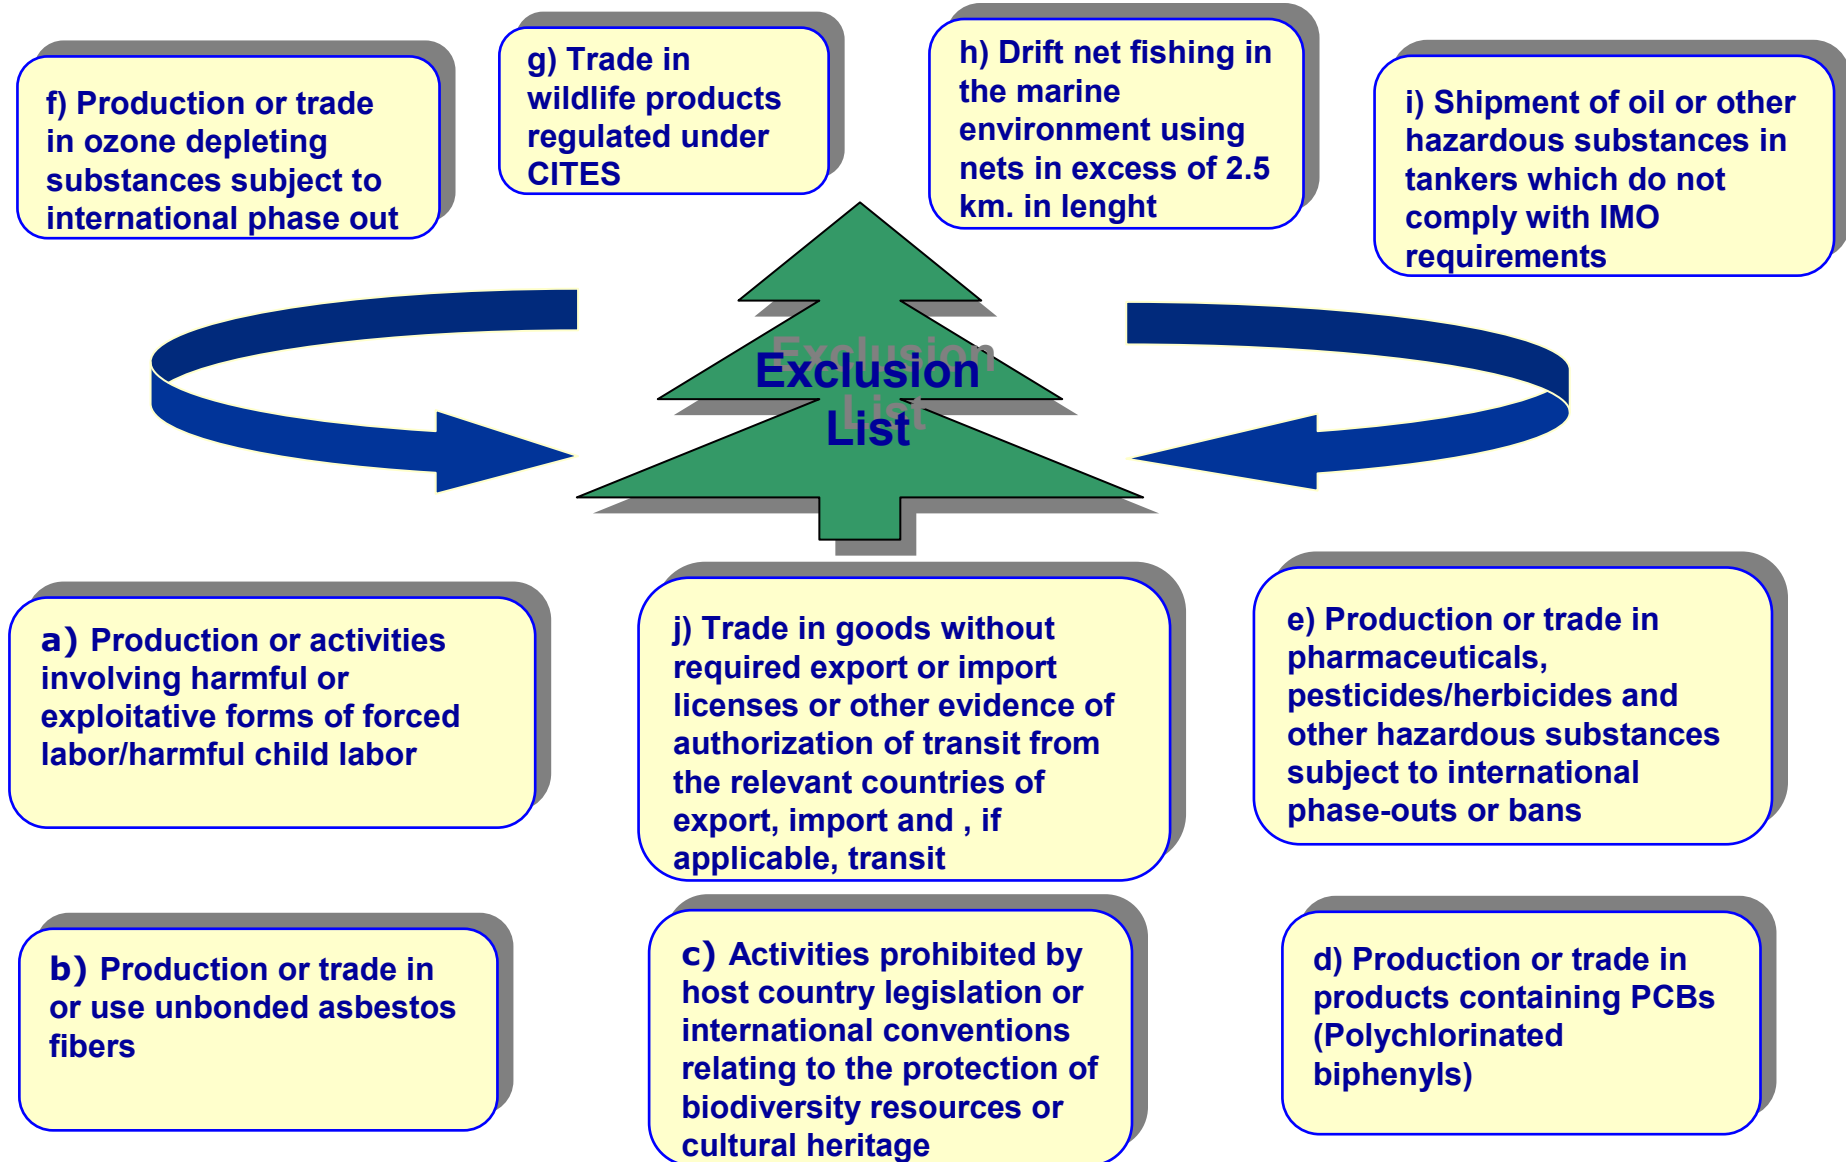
f) Production or trade in ozone depleting substances subject to international phase out

g) Trade in wildlife products regulated under CITES

h) Drift net fishing in the marine environment using nets in excess of 2.5 km. in lenght

i) Shipment of oil or other hazardous substances in tankers which do not comply with IMO requirements

Exclusion List

a) Production or activities involving harmful or exploitative forms of forced labor/harmful child labor

j) Trade in goods without required export or import licenses or other evidence of authorization of transit from the relevant countries of export, import and , if applicable, transit

e) Production or trade in pharmaceuticals, pesticides/herbicides and other hazardous substances subject to international phase-outs or bans

b) Production or trade in or use unbonded asbestos fibers

c) Activities prohibited by host country legislation or international conventions relating to the protection of biodiversity resources or cultural heritage

d) Production or trade in products containing PCBs (Polychlorinated biphenyls)